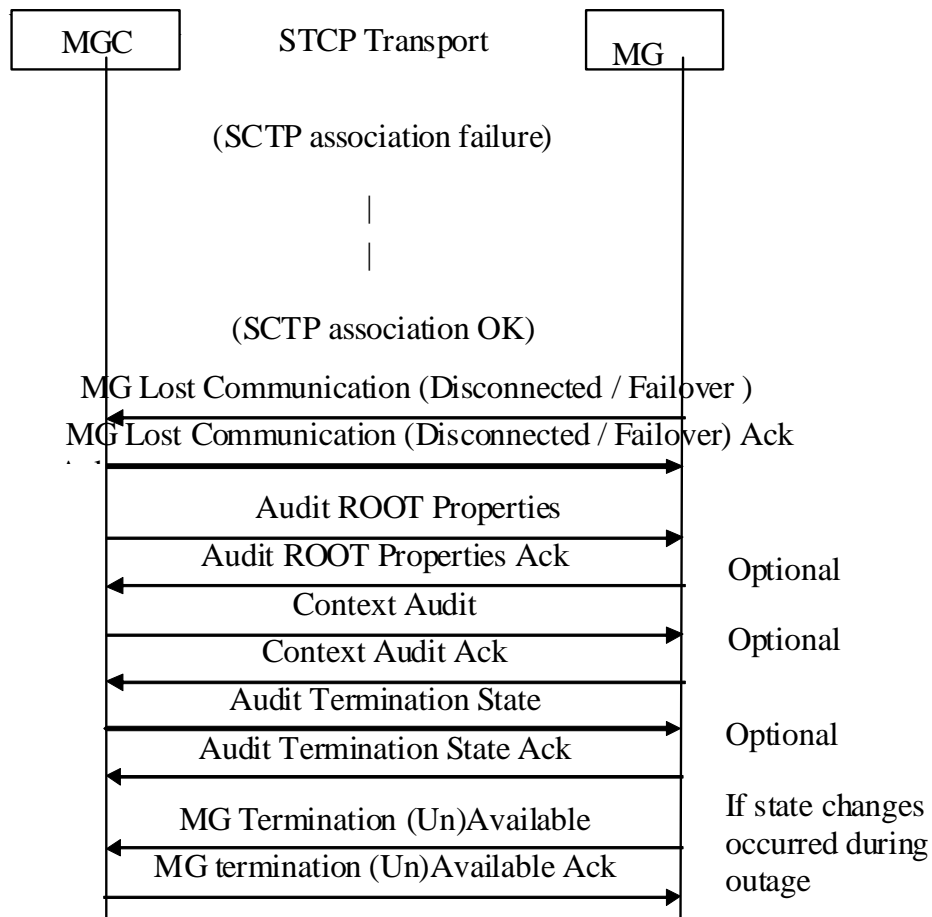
MGC

STCP Transport

MG

(SCTP association failure)

(SCTP association OK)

MG Lost Communication (Disconnected / Failover )

MG Lost Communication (Disconnected / Failover) Ack

Audit ROOT Properties

Audit ROOT Properties Ack

Optional

Context Audit

Optional

Context Audit Ack

Audit Termination State

Optional

Audit Termination State Ack

MG Termination (Un)Available

If state changes occurred during outage

MG termination (Un)Available Ack